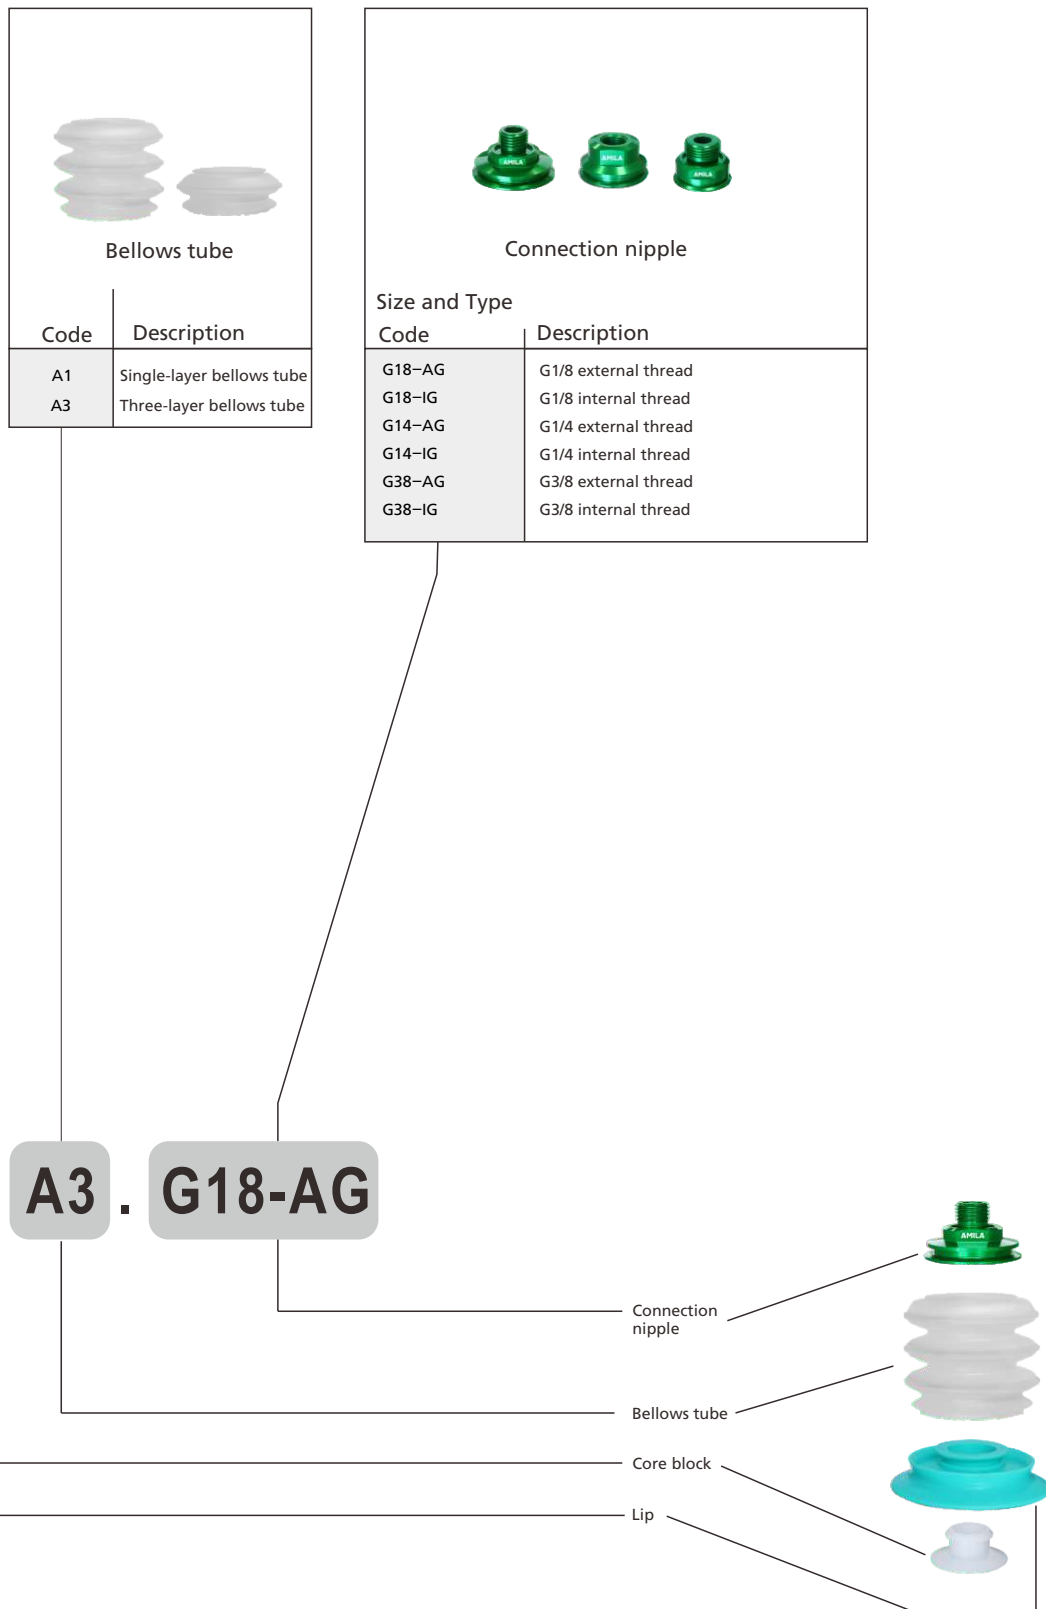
Bellows tube

| Code | Description |
|---|---|
| A1 | Single-layer bellows tube |
| A3 | Three-layer bellows tube |

AMILA AMILA AMILA

Connection nipple

Size and Type

| Code | Description |
|---|---|
| G18–AG | G1/8 external thread |
| G18–IG | G1/8 internal thread |
| G14–AG | G1/4 external thread |
| G14–IG | G1/4 internal thread |
| G38–AG | G3/8 external thread |
| G38–IG | G3/8 internal thread |

A3 . G18-AG

AMILA

Connection nipple

Bellows tube

Core block

Lip